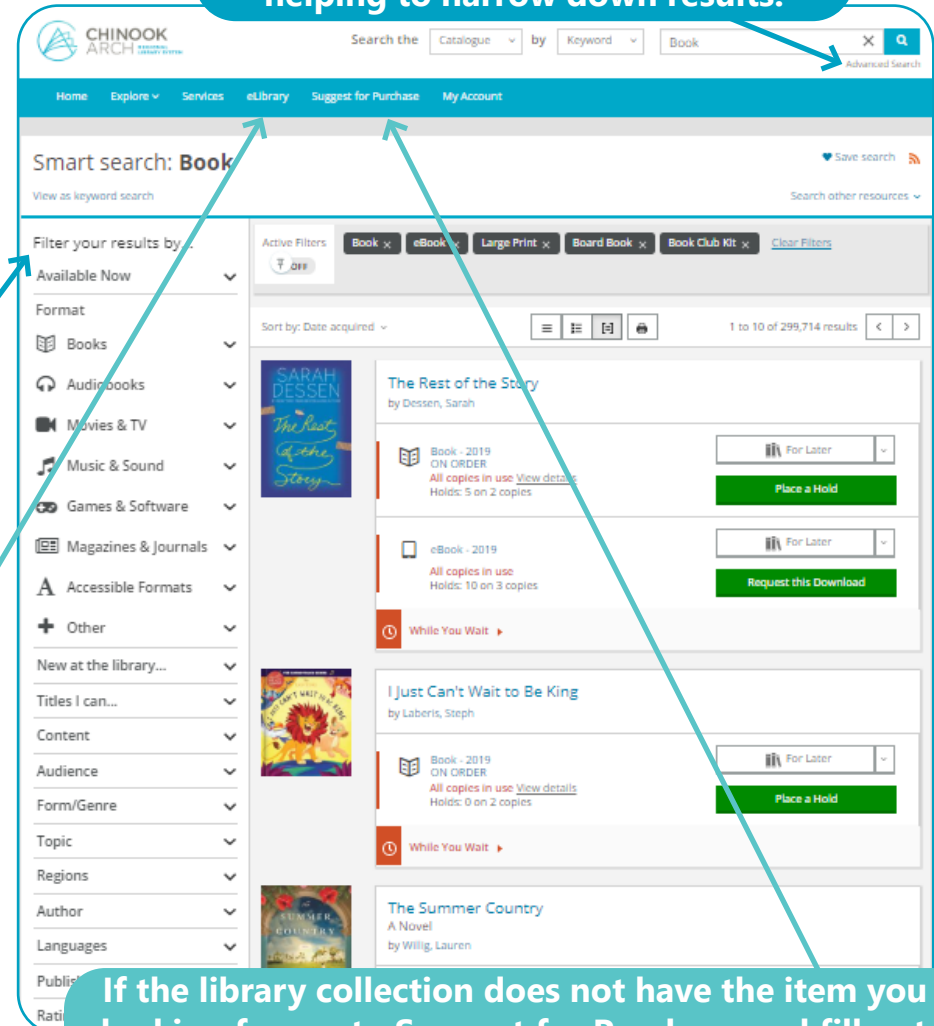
helping to narrow down results.

CHINOOK ARCH REGIONAL LIBRARY SYSTEM

Search the Catalogue by Keyword Book

Advanced Search

Home Explore Services eLibrary Suggest for Purchase My Account

Smart search: Book

View as keyword search

Save search

Search other resources

Filter your results by...

Available Now

Format

Books

Audiobooks

Movies & TV

Music & Sound

Games & Software

Magazines & Journals

Accessible Formats

Other

New at the library...

Titles I can...

Content

Audience

Form/Genre

Topic

Regions

Author

Languages

Publis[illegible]

Rati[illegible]

Active Filters OFF

Book × eBook × Large Print × Board Book × Book Club Kit × Clear Filters

Sort by: Date acquired

1 to 10 of 299,714 results

SARAH DESSEN The Rest of the Story

The Rest of the Story
by Dessen, Sarah

Book - 2019
ON ORDER
All copies in use View details
Holds: 5 on 2 copies

For Later

Place a Hold

eBook - 2019
All copies in use
Holds: 10 on 3 copies

For Later

Request this Download

While You Wait

I Just Can't Wait to Be King
by Laberis, Steph

Book - 2019
ON ORDER
All copies in use View details
Holds: 0 on 2 copies

For Later

Place a Hold

While You Wait

The Summer Country
A Novel
by Willig, Lauren

If the library collection does not have the item you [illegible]